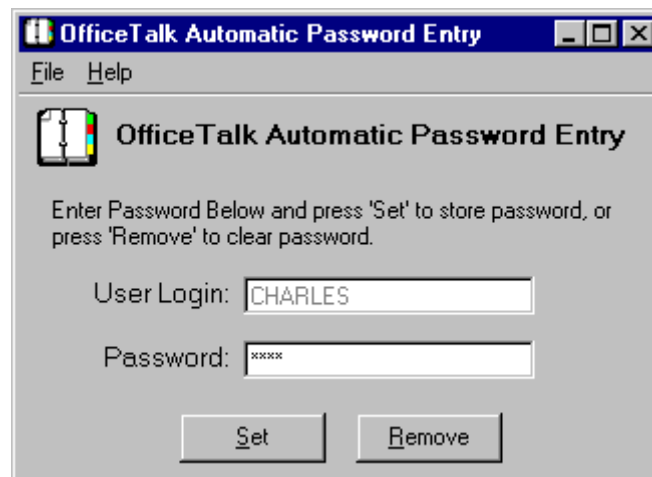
OfficeTalk Automatic Password Entry

File Help

OfficeTalk Automatic Password Entry

Enter Password Below and press 'Set' to store password, or press 'Remove' to clear password.

User Login: CHARLES

Password: ****

Set

Remove